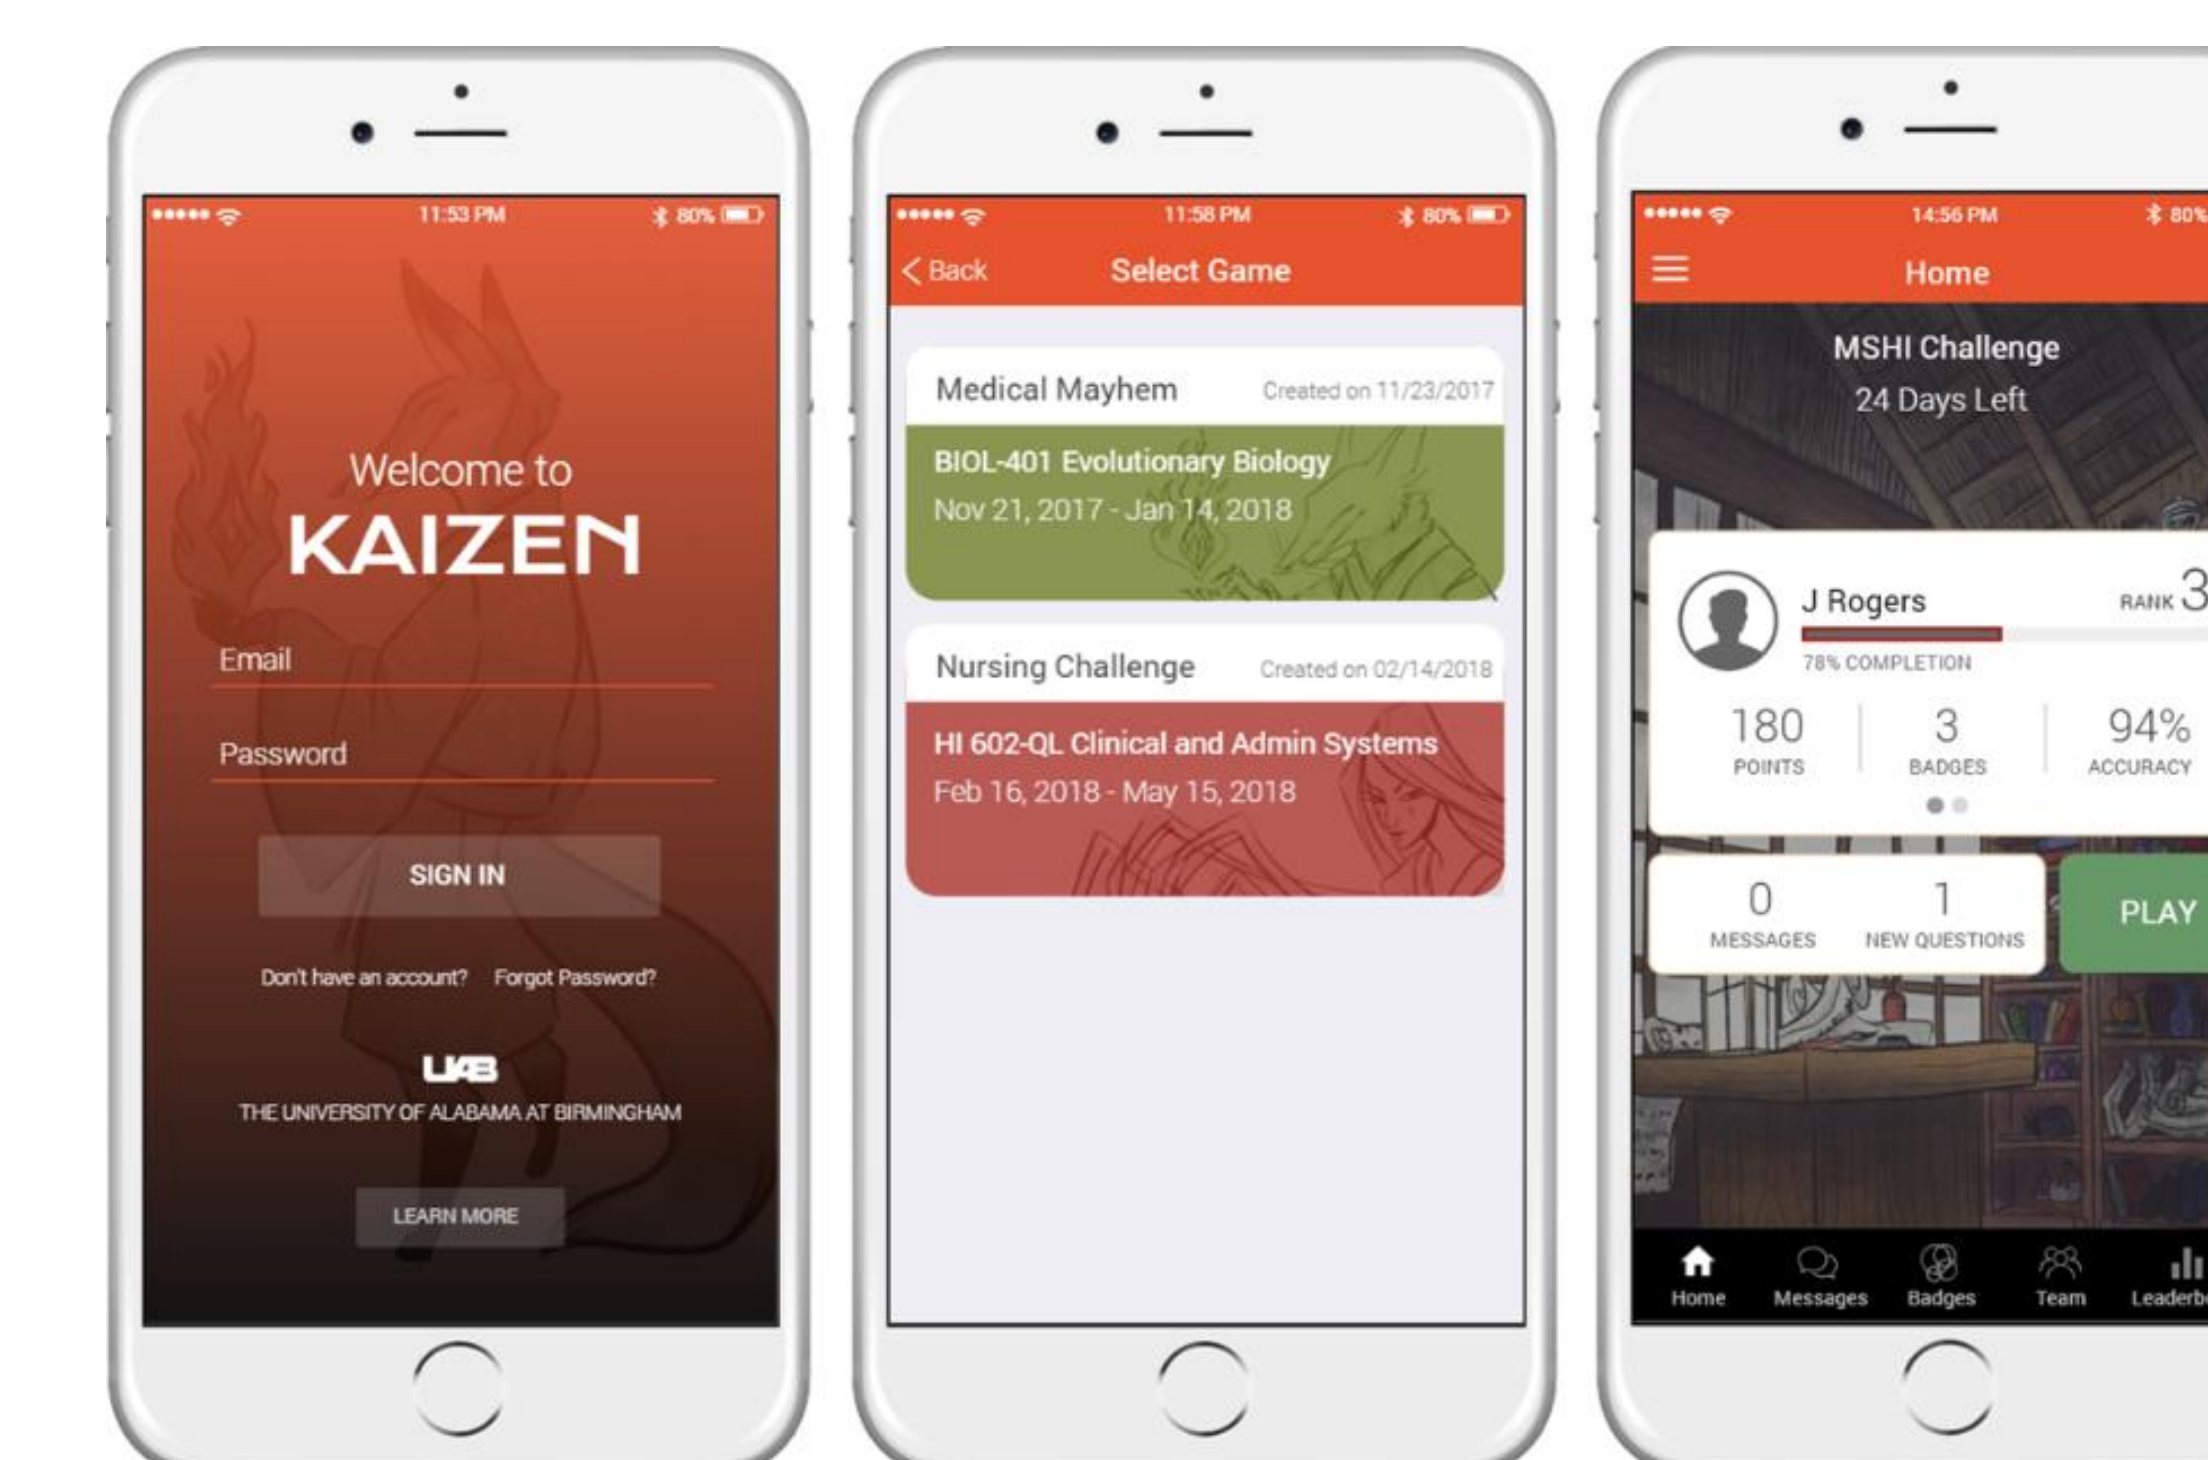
11:53 PM
80%

Welcome to
KAIZEN

Email

Password

SIGN IN

Don't have an account? Forgot Password?

UAB
THE UNIVERSITY OF ALABAMA AT BIRMINGHAM

LEARN MORE

11:58 PM
80%

Back
Select Game

Medical Mayhem
Created on 11/23/2017

BIOL-401 Evolutionary Biology
Nov 21, 2017 - Jan 14, 2018

Nursing Challenge
Created on 02/14/2018

HI 602-QL Clinical and Admin Systems
Feb 16, 2018 - May 15, 2018

14:56 PM
80%

Home

MSHI Challenge
24 Days Left

J Rogers
RANK 3
78% COMPLETION

180
POINTS

3
BADGES

94%
ACCURACY

0
MESSAGES

1
NEW QUESTIONS

PLAY

Home
Messages
Badges
Team
Leaderb